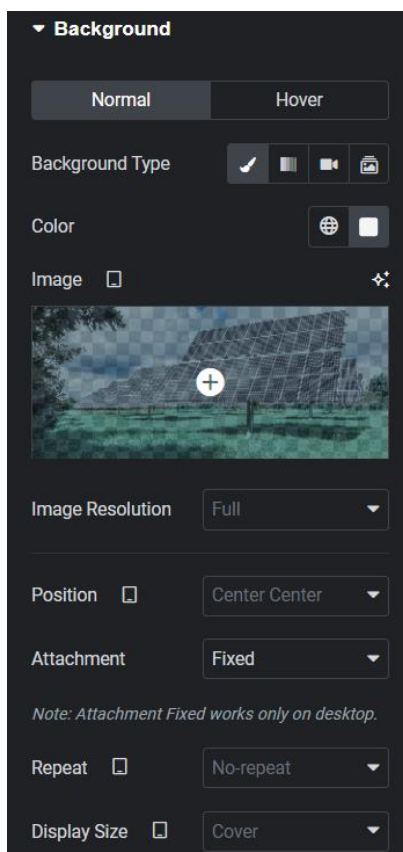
Background

Normal Hover

Background Type

Color

Image

Image Resolution Full

Position Center Center

Attachment Fixed

Note: Attachment Fixed works only on desktop.

Repeat No-repeat

Display Size Cover